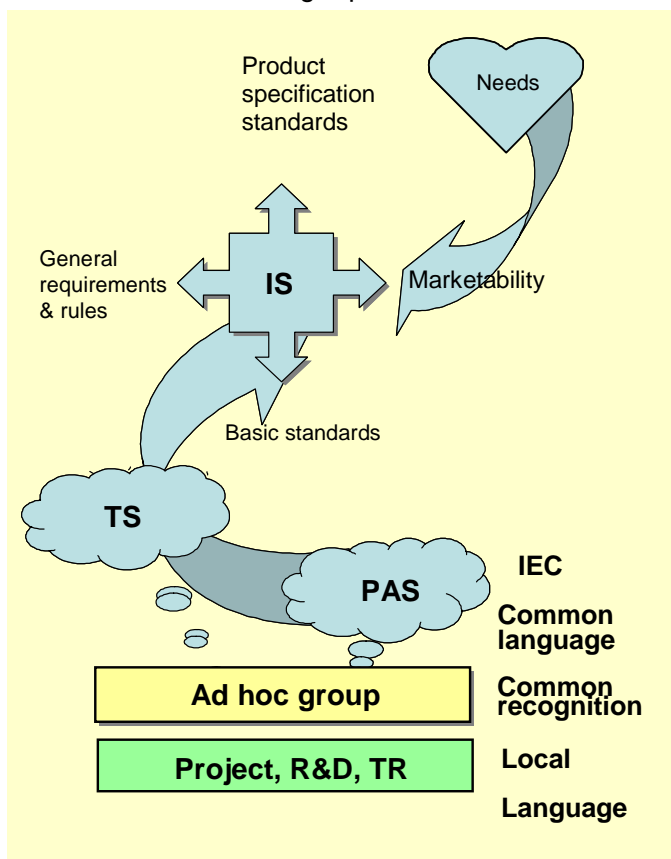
Product specification standards

Needs

General requirements & rules

IS

Marketability

Basic standards

TS

PAS

IEC

Common language

Ad hoc group

Common recognition

Project, R&D, TR

Local

Language